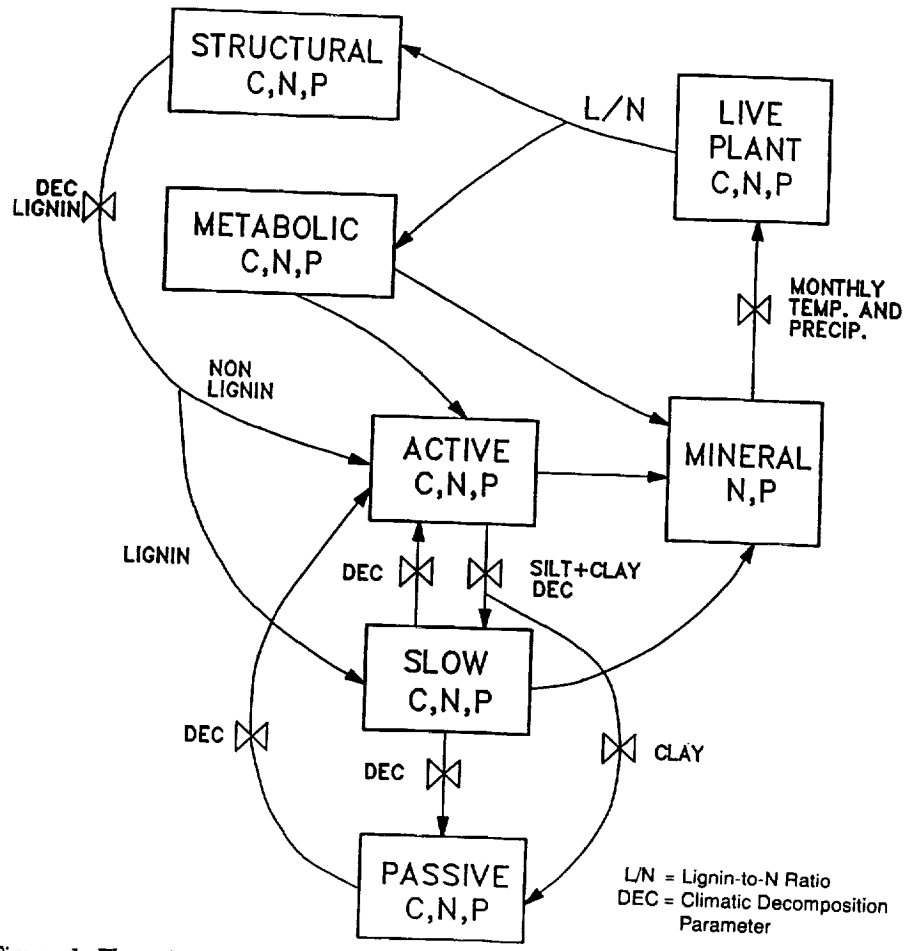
STRUCTURAL
C,N,P

L/N

LIVE
PLANT
C,N,P

DEC
LIGNIN

METABOLIC
C,N,P

MONTHLY
TEMP. AND
PRECIP.

NON
LIGNIN

ACTIVE
C,N,P

MINERAL
N,P

LIGNIN

DEC

SILT+CLAY
DEC

SLOW
C,N,P

DEC

DEC

CLAY

PASSIVE
C,N,P

L/N = Lignin-to-N Ratio
DEC = Climatic Decomposition Parameter

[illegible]